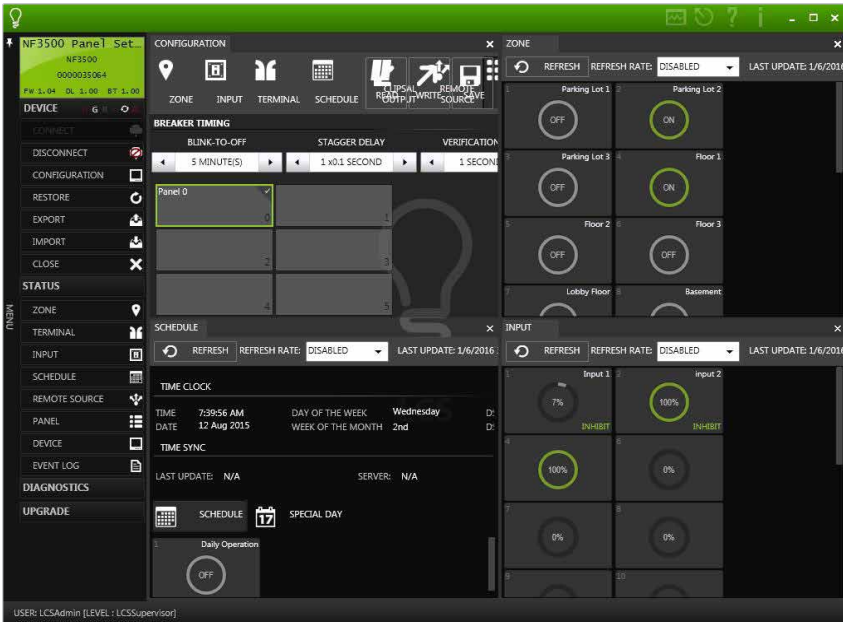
NF3500 Panel Set
NF3500
0000035064
FW 1.04 DL 1.00 BT 1.00

DEVICE
CONNECT
DISCONNECT
CONFIGURATION
RESTORE
EXPORT
IMPORT
CLOSE
STATUS
ZONE
TERMINAL
INPUT
SCHEDULE
REMOTE SOURCE
PANEL
DEVICE
EVENT LOG
DIAGNOSTICS
UPGRADE

MENU

CONFIGURATION
ZONE INPUT TERMINAL SCHEDULE CLIPSAL OUTPUT READ WRITE REMOTE SOURCE SAVE
BREAKER TIMING
BLINK-TO-OFF STAGGER DELAY VERIFICATION
5 MINUTE(S) 1 x0.1 SECOND 1 SECONI
Panel 0
0 1 2 3 4 5

ZONE
REFRESH REFRESH RATE: DISABLED LAST UPDATE: 1/6/2016
1 Parking Lot 1 OFF
2 Parking Lot 2 ON
3 Parking Lot 3 OFF
4 Floor 1 ON
5 Floor 2 OFF
6 Floor 3 OFF
7 Lobby Floor
8 Basement

SCHEDULE
REFRESH REFRESH RATE: DISABLED LAST UPDATE: 1/6/2016
TIME CLOCK
TIME 7:39:56 AM DAY OF THE WEEK Wednesday
DATE 12 Aug 2015 WEEK OF THE MONTH 2nd
TIME SYNC
LAST UPDATE: N/A SERVER: N/A
SCHEDULE SPECIAL DAY
1 Daily Operation
OFF

INPUT
REFRESH REFRESH RATE: DISABLED LAST UPDATE: 1/6/2016
1 Input 1 7% INHIBIT
2 input 2 100% INHIBIT
4 100%
6 0%
7 0%
8 0%
9
10

USER: LCSAdmin [LEVEL : LCSSupervisor]